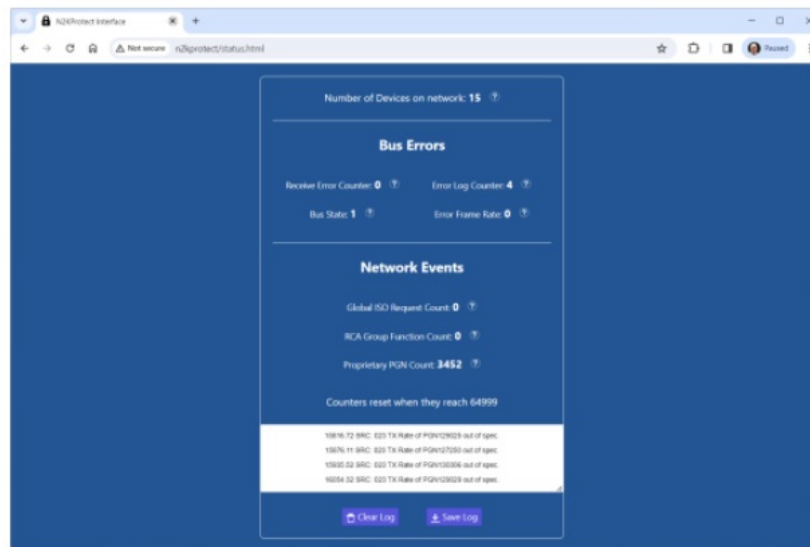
N2KProtect Interface
Not secure n2kprotect/status.html
Paused

Number of Devices on network: 15 ?

Bus Errors

Receive Error Counter: 0 ? Error Log Counter: 4 ?

Bus State: 1 ? Error Frame Rate: 0 ?

Network Events

Global ISO Request Count: 0 ?

RCA Group Function Count: 0 ?

Proprietary PGN Count: 3452 ?

Counters reset when they reach 64999

10616.72 SRC: 023 TX Rate of PGN129029 out of spec.
10676.11 SRC: 023 TX Rate of PGN127250 out of spec.
15930.52 SRC: 023 TX Rate of PGN130306 out of spec.
16054.32 SRC: 023 TX Rate of PGN129029 out of spec.

Clear Log Save Log